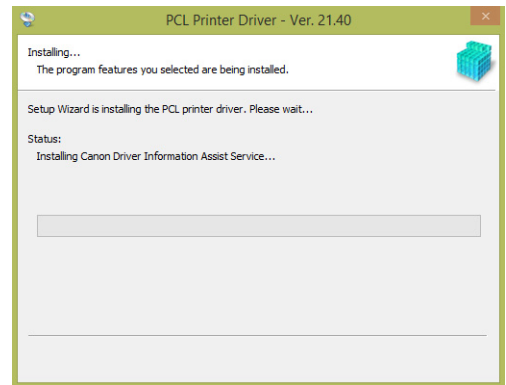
PCL Printer Driver - Ver. 21.40

Installing...
The program features you selected are being installed.

Setup Wizard is installing the PCL printer driver. Please wait...

Status:
Installing Canon Driver Information Assist Service...